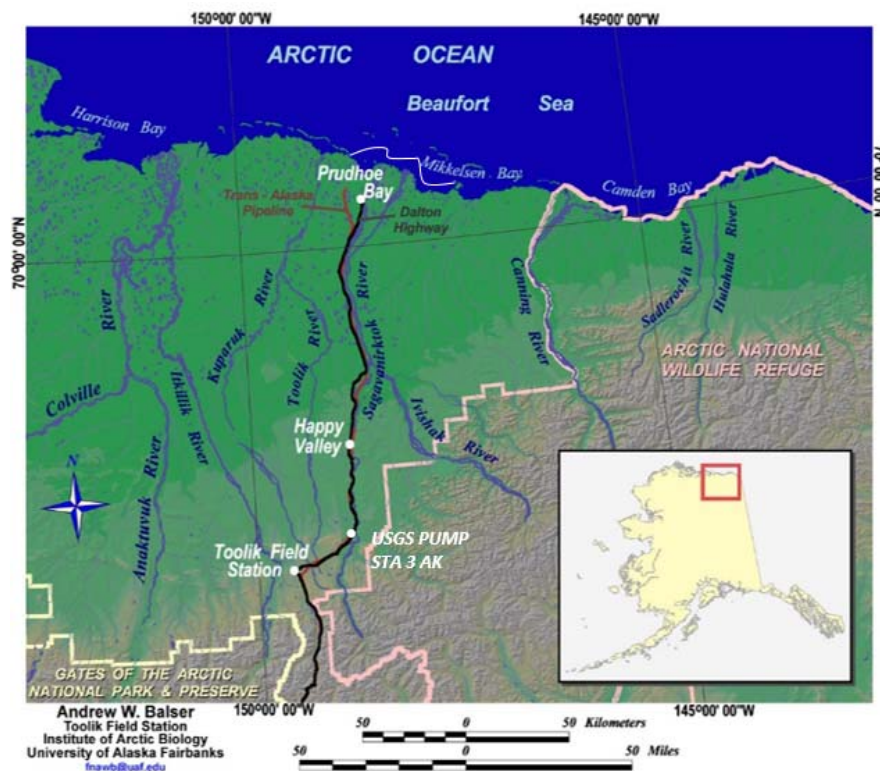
150°00' 00"W
145°00' 00"W
ARCTIC OCEAN
Beaufort Sea
Harrison Bay
Mikkelsen Bay
Camden Bay
Prudhoe Bay
Trans - Alaska Pipeline
Dalton Highway
70°00' 00"N
70°00' 00"N
Colville River
Itkillik River
Kuparuk River
Toolik River
Sagavanirktok River
Canning River
Sadlerochit River
Hulahula River
Ivishak River
Anaktuvuk River
ARCTIC NATIONAL WILDLIFE REFUGE
Happy Valley
USGS PUMP STA 3 AK
Toolik Field Station
N
GATES OF THE ARCTIC NATIONAL PARK & PRESERVE
150°00' 00"W
145°00' 00"W
Andrew W. Balser
Toolik Field Station
Institute of Arctic Biology
University of Alaska Fairbanks
fnawb@uaf.edu
50 0 50 Kilometers
50 0 50 Miles